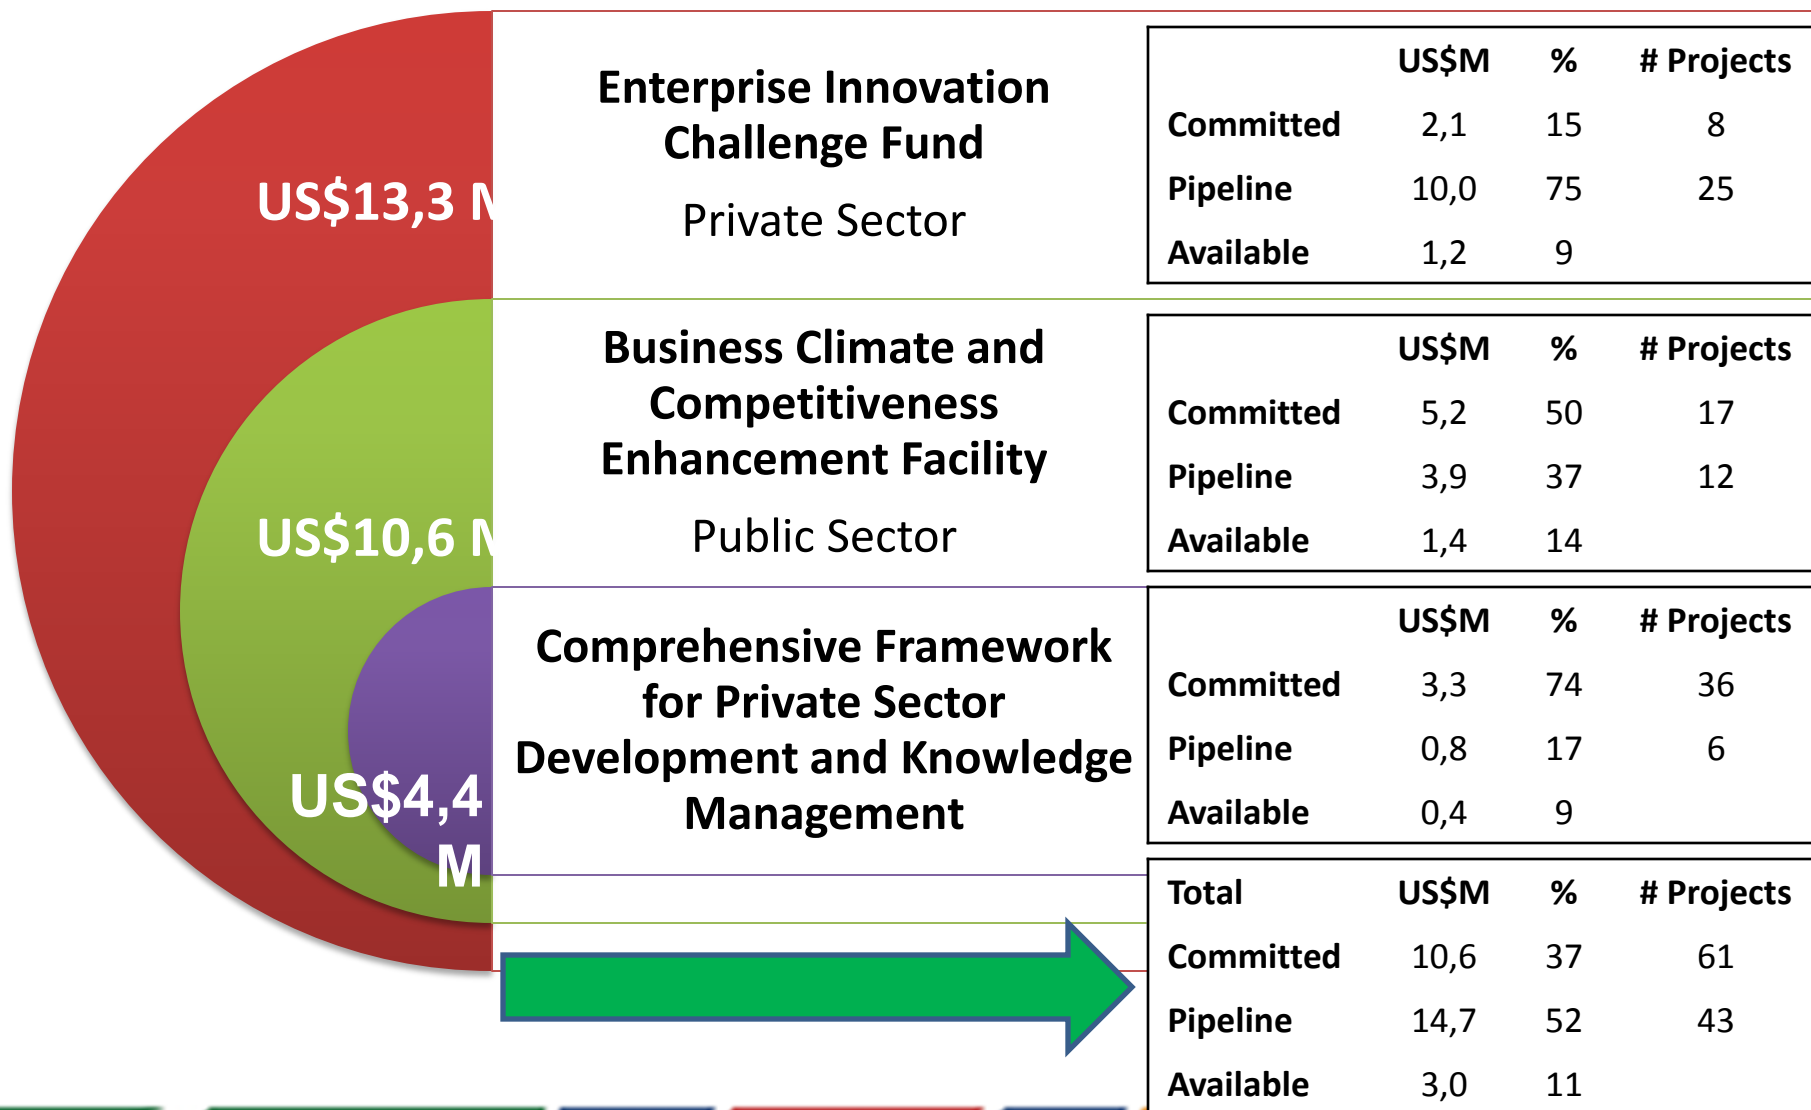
US$13,3 M

US$10,6 M

US$4,4 M

Enterprise Innovation Challenge Fund

Private Sector

| | US$M | % | # Projects |
|---|---|---|---|
| Committed | 2,1 | 15 | 8 |
| Pipeline | 10,0 | 75 | 25 |
| Available | 1,2 | 9 | |

Business Climate and Competitiveness Enhancement Facility

Public Sector

| | US$M | % | # Projects |
|---|---|---|---|
| Committed | 5,2 | 50 | 17 |
| Pipeline | 3,9 | 37 | 12 |
| Available | 1,4 | 14 | |

Comprehensive Framework for Private Sector Development and Knowledge Management

| | US$M | % | # Projects |
|---|---|---|---|
| Committed | 3,3 | 74 | 36 |
| Pipeline | 0,8 | 17 | 6 |
| Available | 0,4 | 9 | |

| Total | US$M | % | # Projects |
|---|---|---|---|
| Committed | 10,6 | 37 | 61 |
| Pipeline | 14,7 | 52 | 43 |
| Available | 3,0 | 11 | |